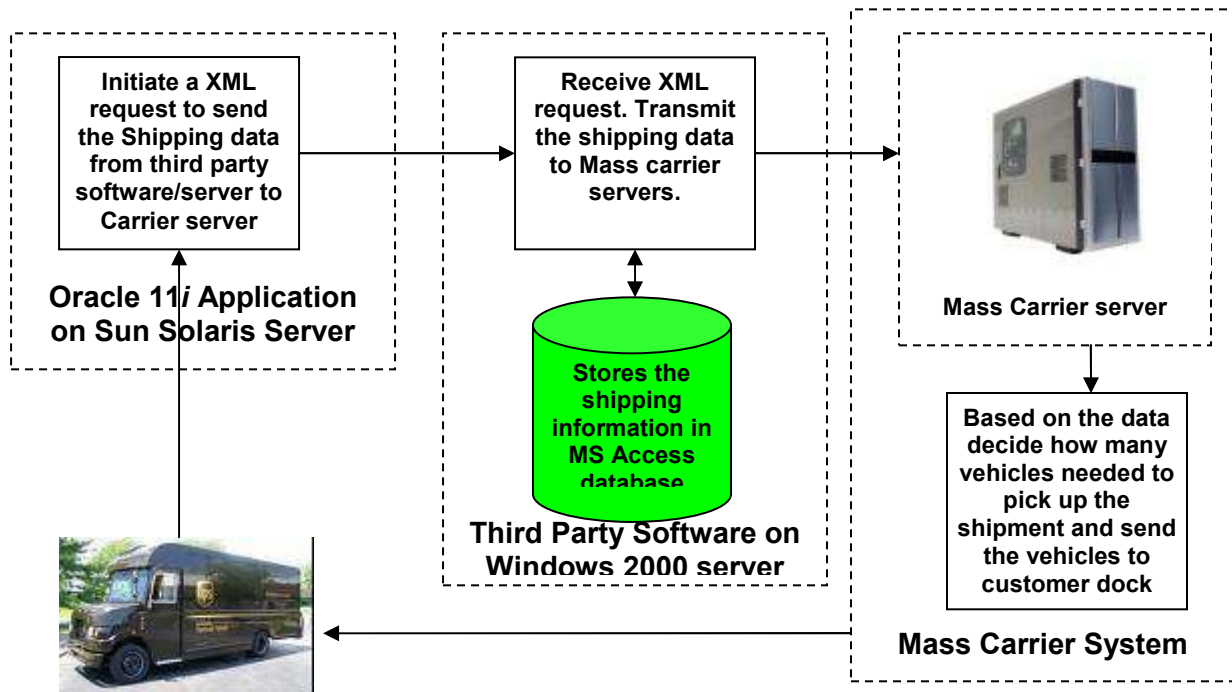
Initiate a XML request to send the Shipping data from third party software/server to Carrier server

Oracle 11*i* Application on Sun Solaris Server

Receive XML request. Transmit the shipping data to Mass carrier servers.

Stores the shipping information in MS Access database

Third Party Software on Windows 2000 server

Mass Carrier server

Based on the data decide how many vehicles needed to pick up the shipment and send the vehicles to customer dock

Mass Carrier System